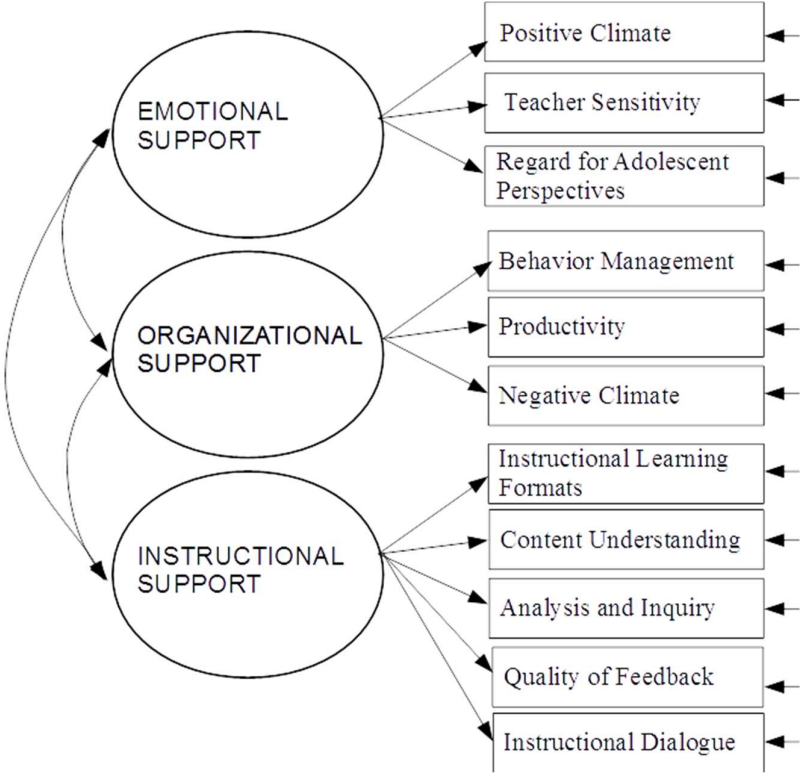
EMOTIONAL SUPPORT

Positive Climate

Teacher Sensitivity

Regard for Adolescent Perspectives

ORGANIZATIONAL SUPPORT

Behavior Management

Productivity

Negative Climate

INSTRUCTIONAL SUPPORT

Instructional Learning Formats

Content Understanding

Analysis and Inquiry

Quality of Feedback

Instructional Dialogue